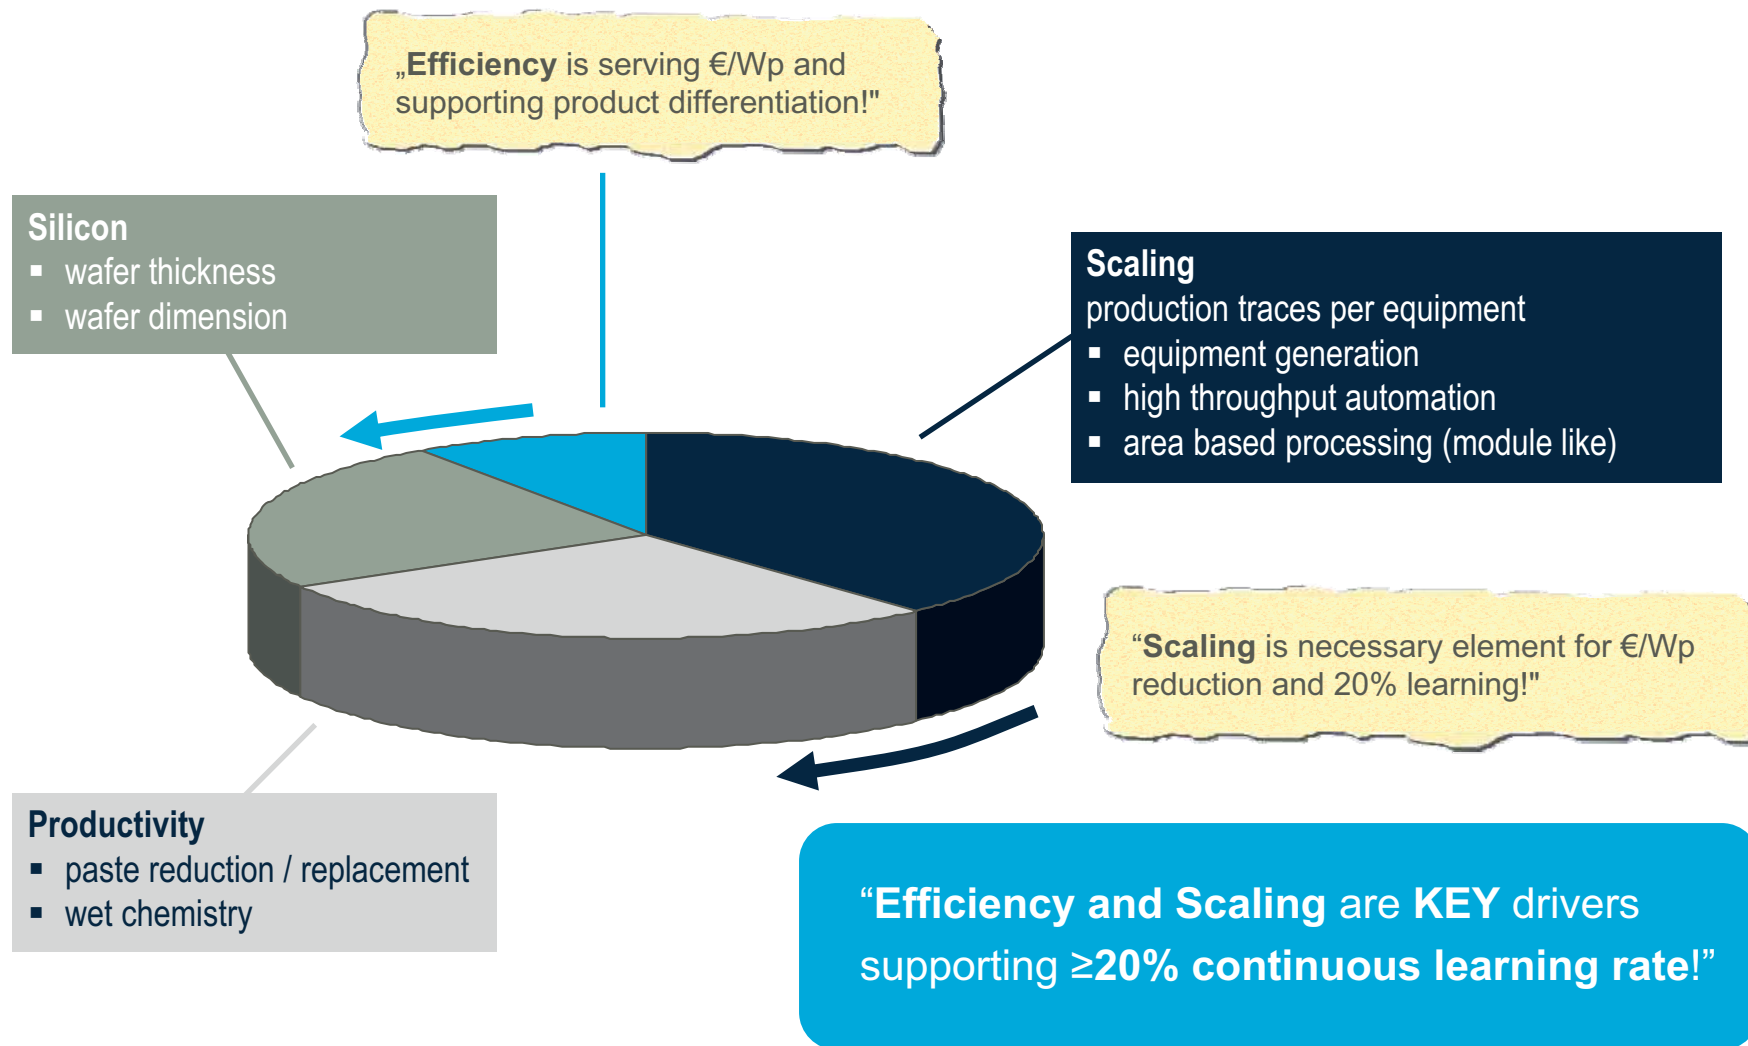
„**Efficiency** is serving €/Wp and supporting product differentiation!"

**Silicon**
- wafer thickness
- wafer dimension

**Scaling**
production traces per equipment
- equipment generation
- high throughput automation
- area based processing (module like)

“**Scaling** is necessary element for €/Wp reduction and 20% learning!"

**Productivity**
- paste reduction / replacement
- wet chemistry

“**Efficiency and Scaling** are **KEY** drivers supporting **≥20% continuous learning rate**!”